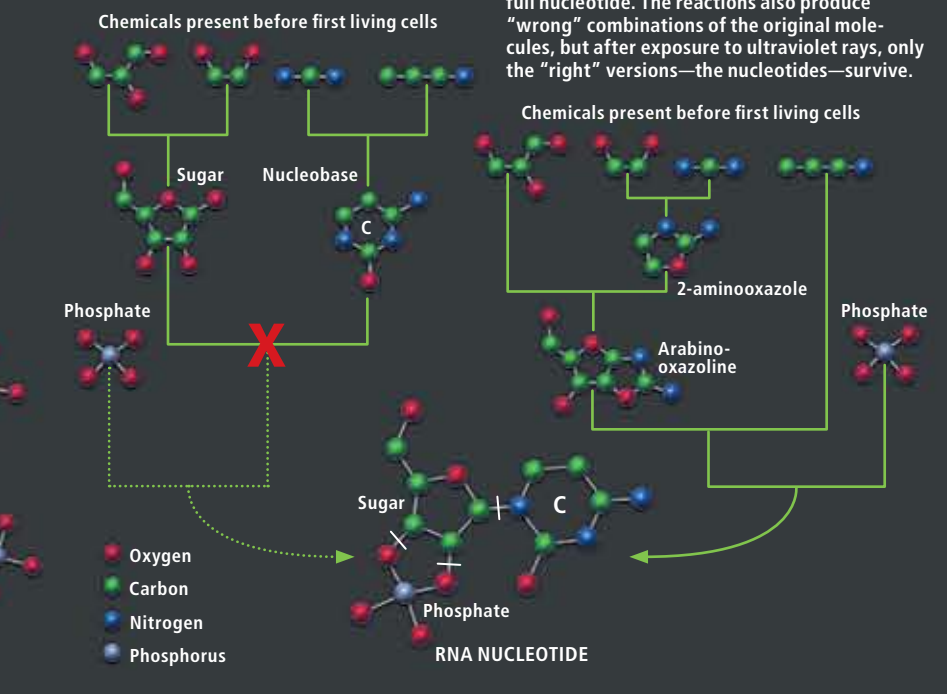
Chemicals present before first living cells

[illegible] nucleotide. The reactions also produce "wrong" combinations of the original molecules, but after exposure to ultraviolet rays, only the "right" versions—the nucleotides—survive.

Chemicals present before first living cells

Sugar

Nucleobase

C

2-aminooxazole

Phosphate

Phosphate

X

Arabino-oxazoline

Sugar

C

Oxygen

Carbon

Nitrogen

Phosphorus

Phosphate

RNA NUCLEOTIDE